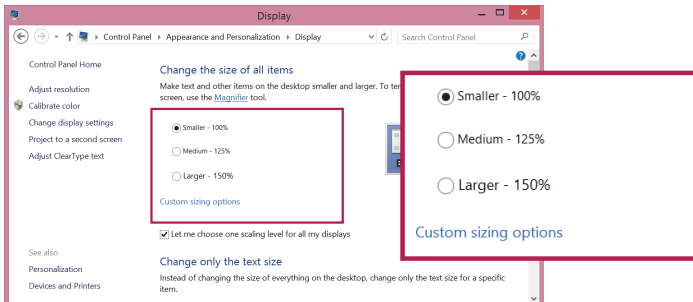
Display

Control Panel › Appearance and Personalization › Display

Search Control Panel

Control Panel Home

Adjust resolution

Calibrate color

Change display settings

Project to a second screen

Adjust ClearType text

See also

Personalization

Devices and Printers

Change the size of all items

Make text and other items on the desktop smaller and larger. To ter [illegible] screen, use the Magnifier tool.

Smaller - 100%

Medium - 125%

Larger - 150%

Custom sizing options

Let me choose one scaling level for all my displays

Change only the text size

Instead of changing the size of everything on the desktop, change only the text size for a specific item.

Smaller - 100%

Medium - 125%

Larger - 150%

Custom sizing options